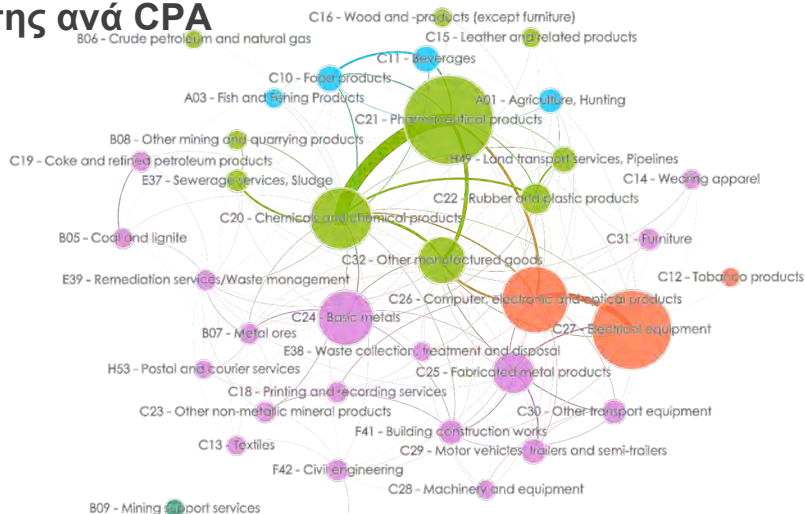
της ανά CPA

C16 - Wood and -products (except furniture)
B06 - Crude petroleum and natural gas
C15 - Leather and related products
C11 - Beverages
C10 - Food products
A03 - Fish and Fishing Products
A01 - Agriculture, Hunting
C21 - Pharmaceutical products
B08 - Other mining and quarrying products
C19 - Coke and refined petroleum products
H49 - Land transport services, Pipelines
E37 - Sewerage services, Sludge
C14 - Wearing apparel
C22 - Rubber and plastic products
C20 - Chemicals and chemical products
B05 - Coal and lignite
C31 - Furniture
C32 - Other manufactured goods
C12 - Tobacco products
E39 - Remediation services/Waste management
C26 - Computer, electronic and optical products
C24 - Basic metals
C27 - Electrical equipment
B07 - Metal ores
E38 - Waste collection, treatment and disposal
H53 - Postal and courier services
C25 - Fabricated metal products
C18 - Printing and recording services
C23 - Other non-metallic mineral products
C30 - Other transport equipment
F41 - Building construction works
C13 - Textiles
C29 - Motor vehicles, trailers and semi-trailers
F42 - Civil engineering
C28 - Machinery and equipment
B09 - Mining support services